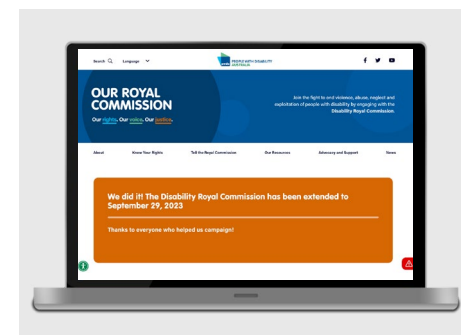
Search Language

PEOPLE WITH DISABILITY AUSTRALIA

OUR ROYAL COMMISSION

Our rights. Our voice. Our justice.

Join the fight to end violence, abuse, neglect and exploitation of people with disability by engaging with the Disability Royal Commission.

About Know Your Rights Tell the Royal Commission Our Resources Advocacy and Support News

We did it! The Disability Royal Commission has been extended to September 29, 2023

Thanks to everyone who helped us campaign!